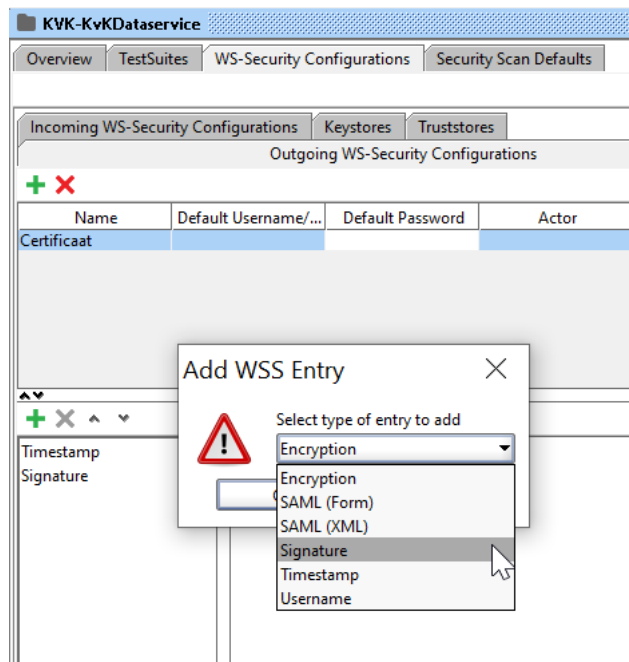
KVK-KvKDataservice

Overview | TestSuites | WS-Security Configurations | Security Scan Defaults

Incoming WS-Security Configurations | Keystores | Truststores

Outgoing WS-Security Configurations

| Name | Default Username/... | Default Password | Actor |
|---|---|---|---|
| Certificaat | | | |

Timestamp
Signature

Add WSS Entry

Select type of entry to add

Encryption

Encryption
SAML (Form)
SAML (XML)
Signature
Timestamp
Username